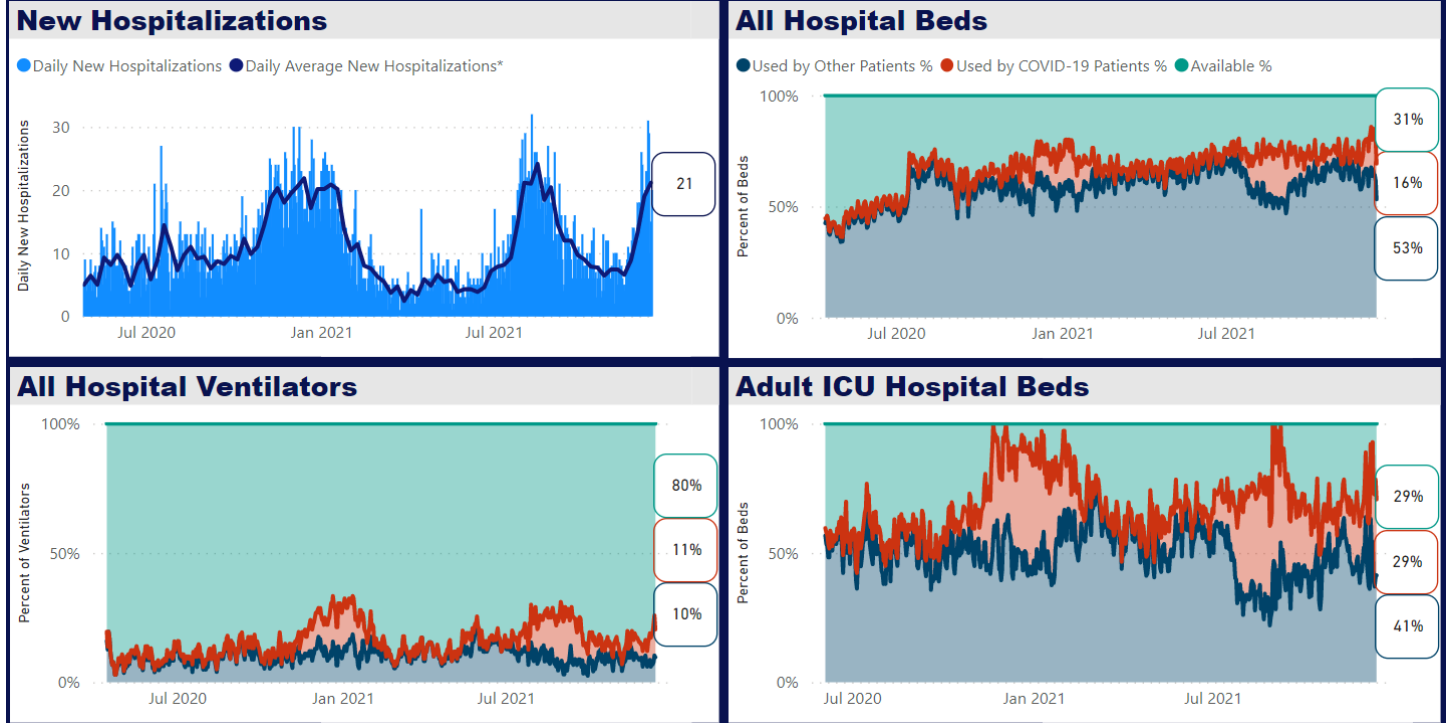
New Hospitalizations

Daily New Hospitalizations Daily Average New Hospitalizations*

Daily New Hospitalizations

30
20
10
0

Jul 2020 Jan 2021 Jul 2021

21

All Hospital Beds

Used by Other Patients % Used by COVID-19 Patients % Available %

Percent of Beds

100%
50%
0%

Jul 2020 Jan 2021 Jul 2021

31%
16%
53%

All Hospital Ventilators

Percent of Ventilators

100%
50%
0%

Jul 2020 Jan 2021 Jul 2021

80%
11%
10%

Adult ICU Hospital Beds

Percent of Beds

100%
50%
0%

Jul 2020 Jan 2021 Jul 2021

29%
29%
41%